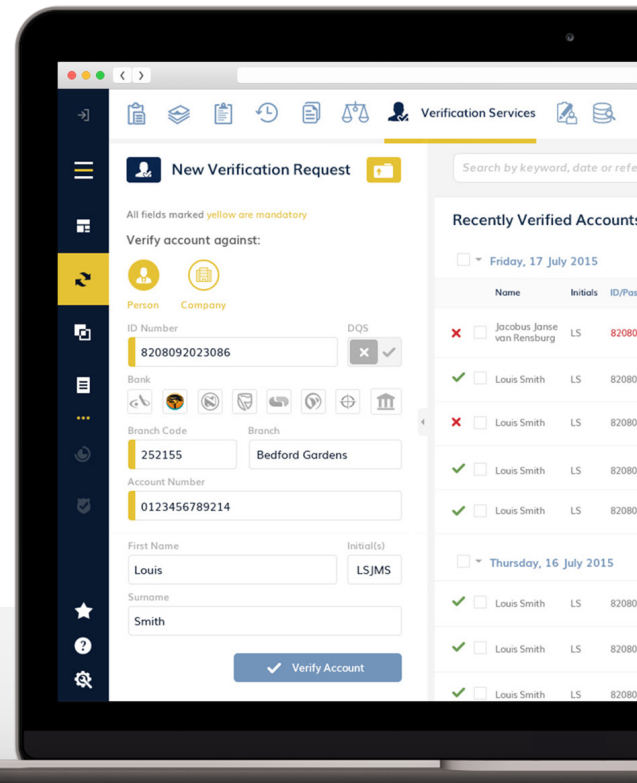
Verification Services

New Verification Request

Search by keyword, date or refe

All fields marked yellow are mandatory

Verify account against:

Person Company

ID Number
8208092023086

DQS

Bank

Branch Code
252155

Branch
Bedford Gardens

Account Number
0123456789214

First Name
Louis

Initial(s)
LSJMS

Surname
Smith

Verify Account

Recently Verified Accounts

Friday, 17 July 2015

| Name | Initials | ID/Pas |
|---|---|---|
| Jacobus Janse van Rensburg | LS | 82080 |
| Louis Smith | LS | 82080 |
| Louis Smith | LS | 82080 |
| Louis Smith | LS | 82080 |
| Louis Smith | LS | 82080 |

Thursday, 16 July 2015

| Louis Smith | LS | 82080 |
|---|---|---|
| Louis Smith | LS | 82080 |
| Louis Smith | LS | 82080 |